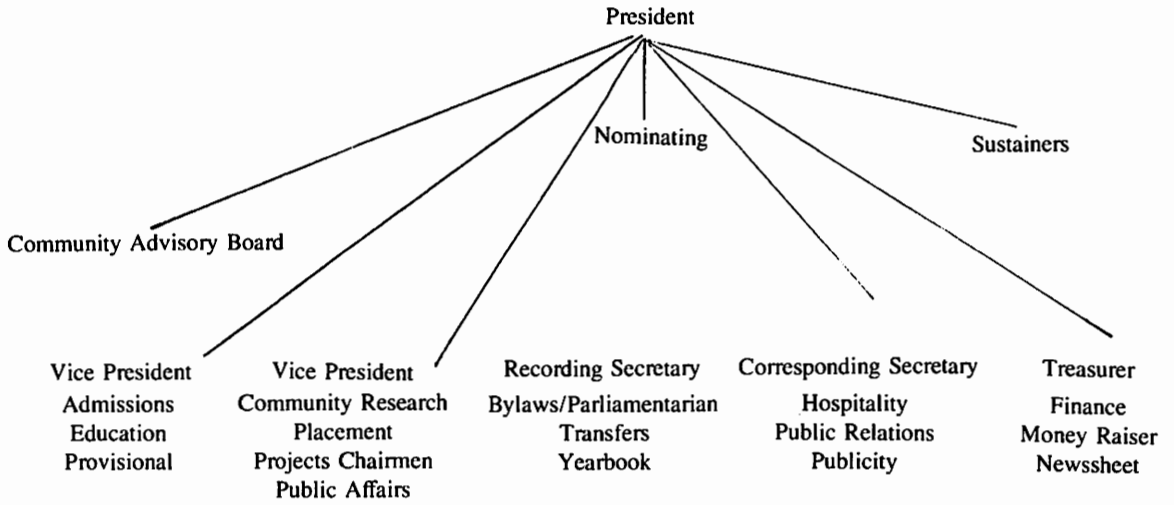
President

Nominating

Sustainers

Community Advisory Board

Vice President
Admissions
Education
Provisional

Vice President
Community Research
Placement
Projects Chairmen
Public Affairs

Recording Secretary
Bylaws/Parliamentarian
Transfers
Yearbook

Corresponding Secretary
Hospitality
Public Relations
Publicity

Treasurer
Finance
Money Raiser
Newssheet